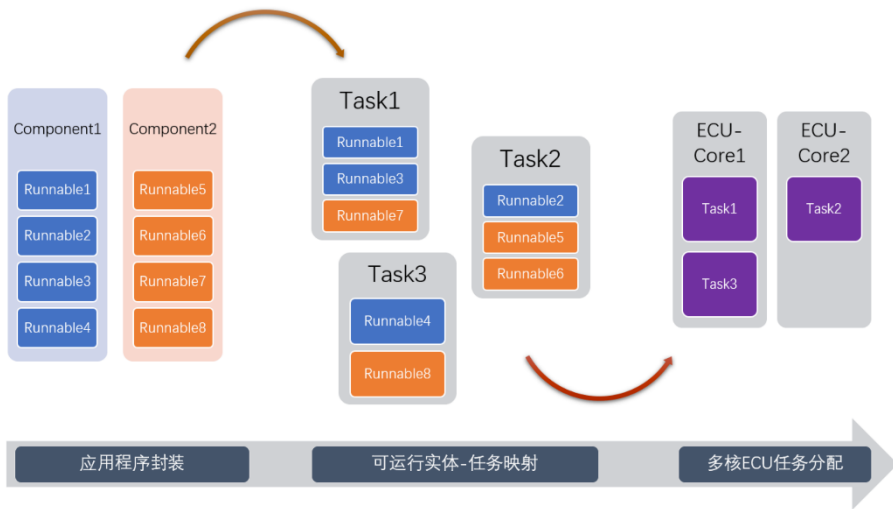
Component1
Runnable1
Runnable2
Runnable3
Runnable4

Component2
Runnable5
Runnable6
Runnable7
Runnable8

Task1
Runnable1
Runnable3
Runnable7

Task3
Runnable4
Runnable8

Task2
Runnable2
Runnable5
Runnable6

ECU-Core1
Task1
Task3

ECU-Core2
Task2

应用程序封装
可运行实体-任务映射
多核ECU任务分配